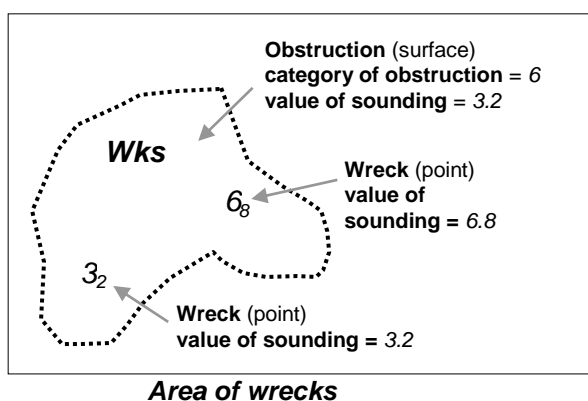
**Obstruction** (surface)
**category of obstruction** = *6*
**value of sounding** = *3.2*

***Wks***

**Wreck** (point)
**value of sounding =** *6.8*

*$6_8$*

*$3_2$*

**Wreck** (point)
**value of sounding =** *3.2*

***Area of wrecks***